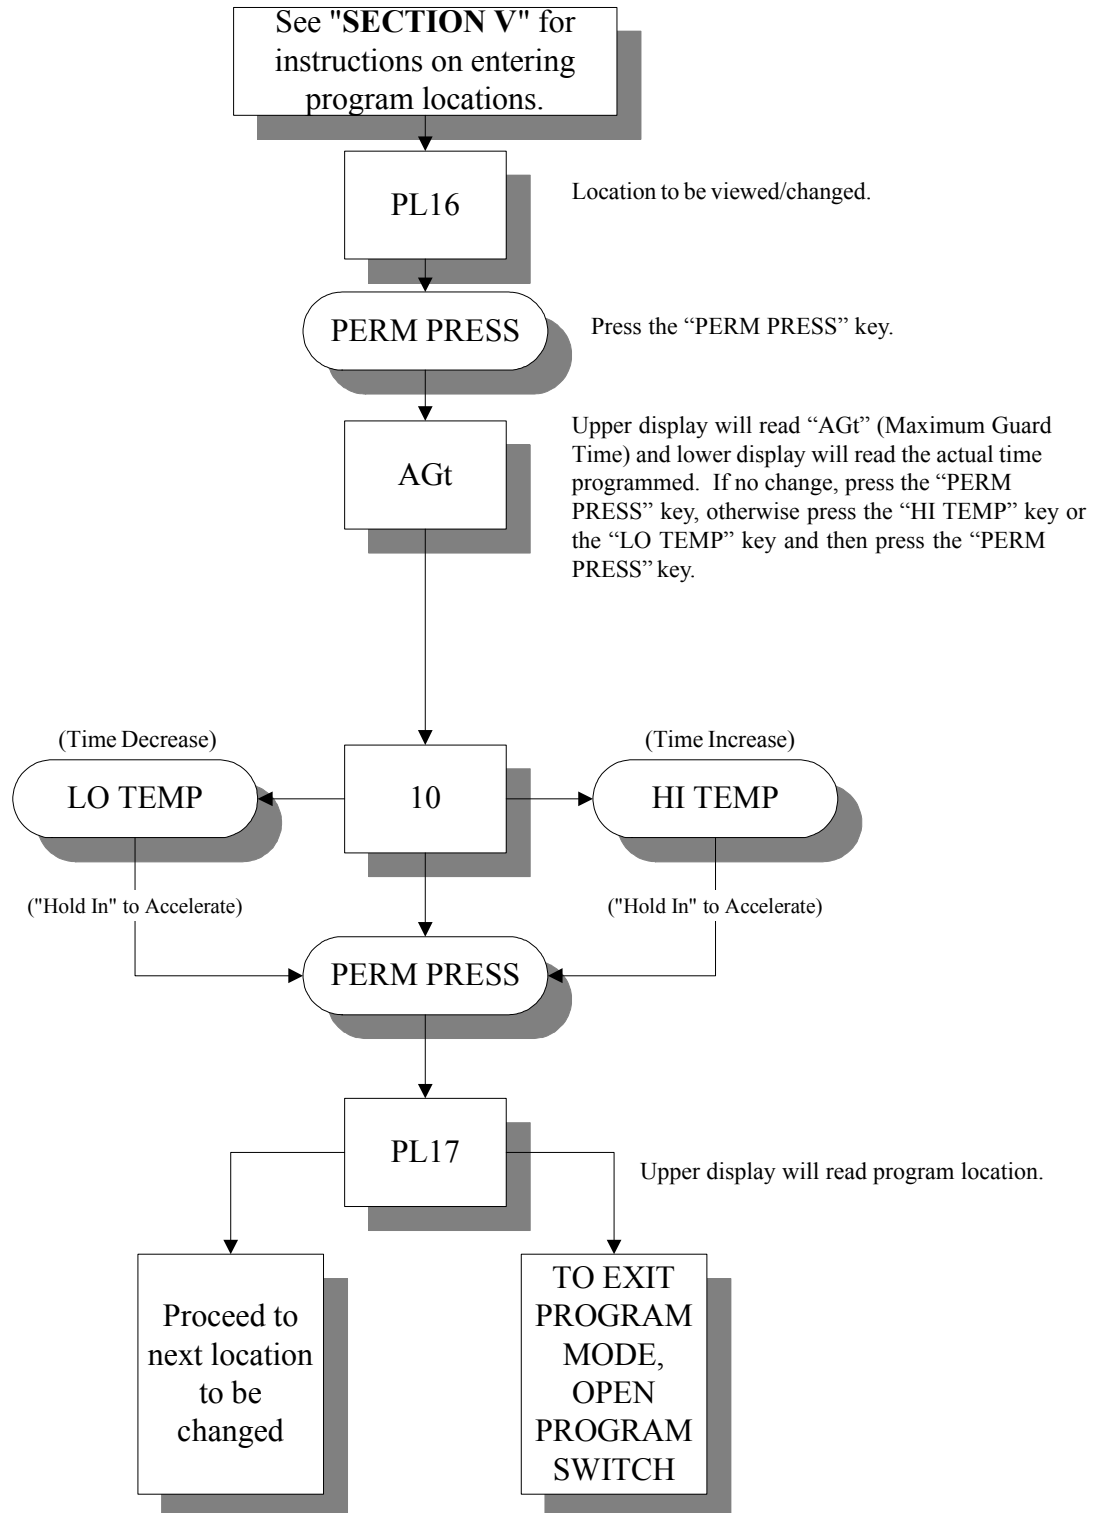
See "**SECTION V**" for instructions on entering program locations.

PL16

Location to be viewed/changed.

PERM PRESS

Press the “PERM PRESS” key.

AGt

Upper display will read “AGt” (Maximum Guard Time) and lower display will read the actual time programmed. If no change, press the “PERM PRESS” key, otherwise press the “HI TEMP” key or the “LO TEMP” key and then press the “PERM PRESS” key.

(Time Decrease)

LO TEMP

10

(Time Increase)

HI TEMP

("Hold In" to Accelerate)

("Hold In" to Accelerate)

PERM PRESS

PL17

Upper display will read program location.

Proceed to next location to be changed

TO EXIT PROGRAM MODE, OPEN PROGRAM SWITCH